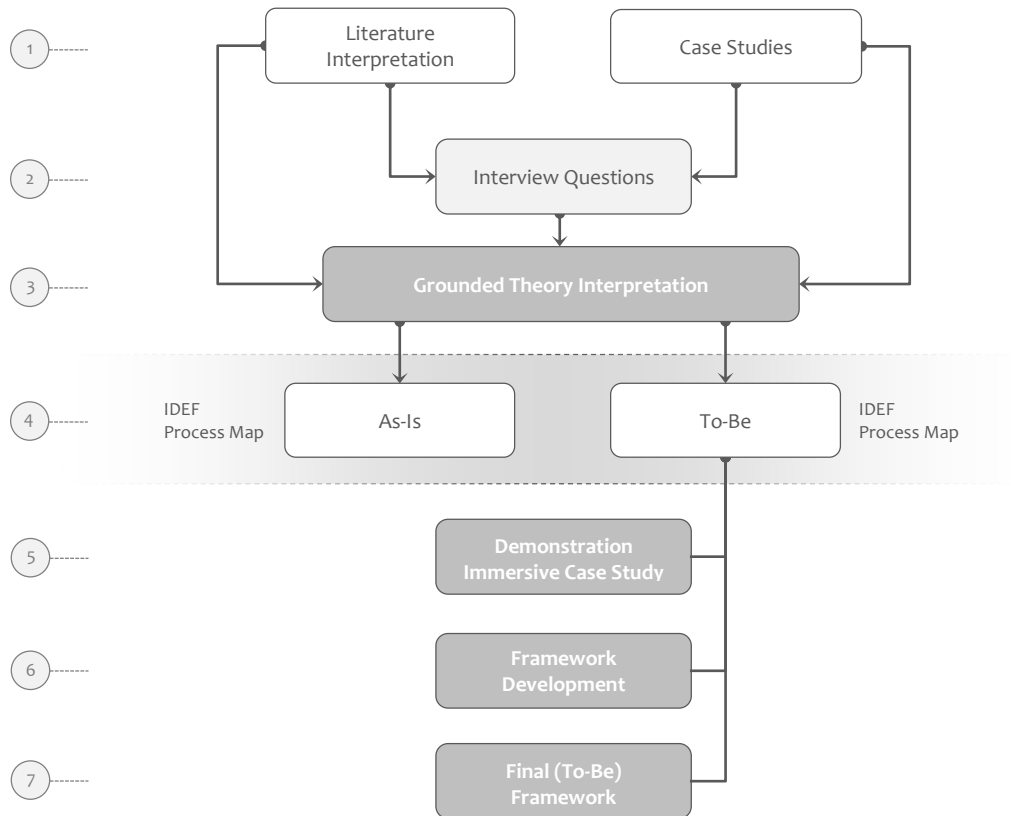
1
Literature Interpretation
Case Studies

2
Interview Questions

3
Grounded Theory Interpretation

4
IDEF Process Map
As-Is
To-Be
IDEF Process Map

5
Demonstration Immersive Case Study

6
Framework Development

7
Final (To-Be) Framework